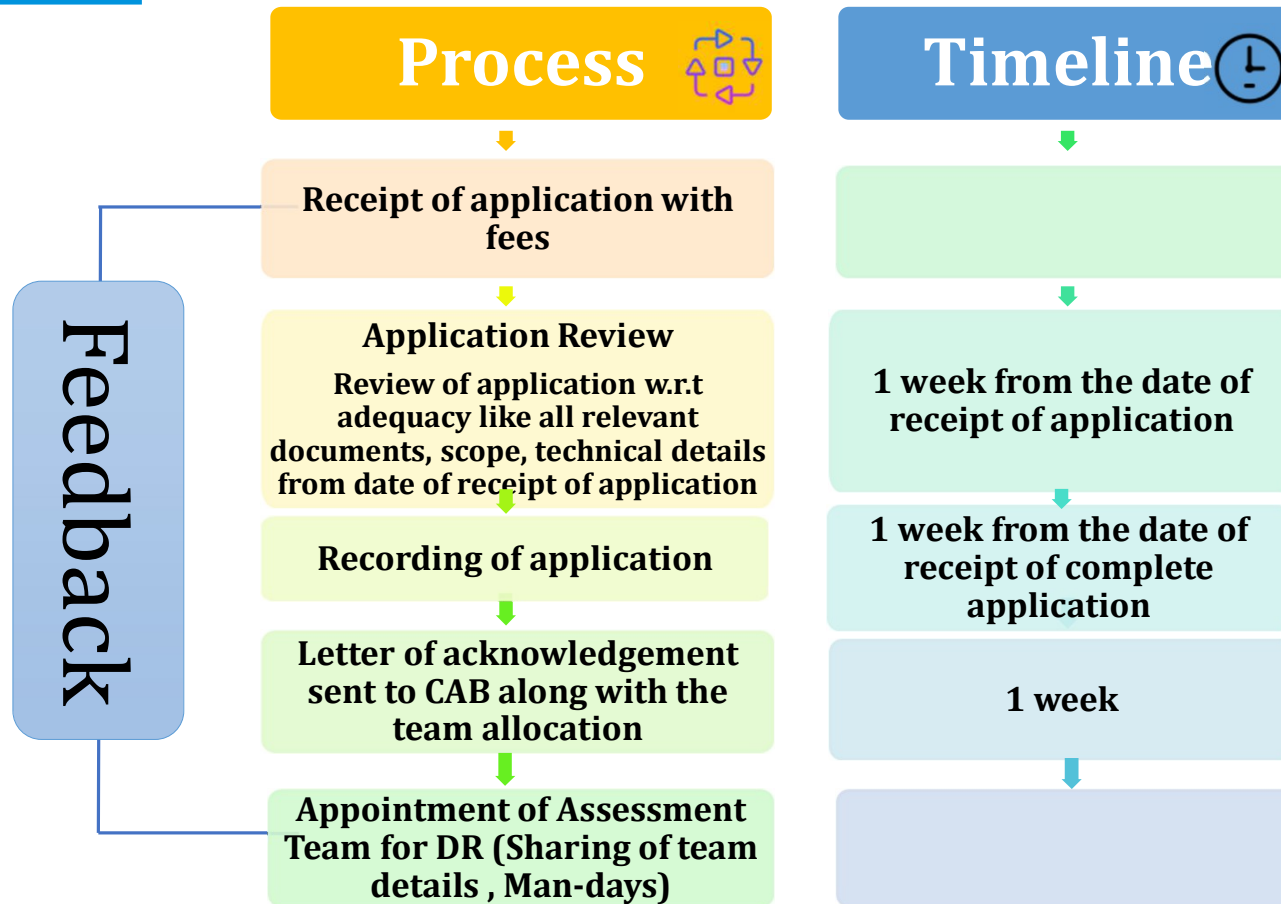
Process

Timeline

Feedback

Receipt of application with fees

Application Review

Review of application w.r.t adequacy like all relevant documents, scope, technical details from date of receipt of application

1 week from the date of receipt of application

Recording of application

1 week from the date of receipt of complete application

Letter of acknowledgement sent to CAB along with the team allocation

1 week

Appointment of Assessment Team for DR (Sharing of team details , Man-days)